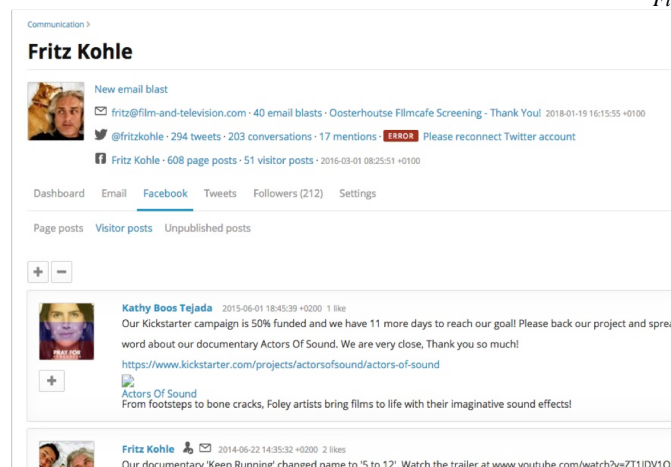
Communication >

Fritz Kohle

New email blast

fritz@film-and-television.com · 40 email blasts · Oosterhoutse Filmcafe Screening - Thank You! 2018-01-19 16:15:55 +0100

@fritzkohle · 294 tweets · 203 conversations · 17 mentions · ERROR Please reconnect Twitter account

Fritz Kohle · 608 page posts · 51 visitor posts · 2016-03-01 08:25:51 +0100

Dashboard Email Facebook Tweets Followers (212) Settings

Page posts Visitor posts Unpublished posts

+ −

Kathy Boos Tejada 2015-06-01 18:45:39 +0200 1 like
Our Kickstarter campaign is 50% funded and we have 11 more days to reach our goal! Please back our project and sprea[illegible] word about our documentary Actors Of Sound. We are very close, Thank you so much!
https://www.kickstarter.com/projects/actorsofsound/actors-of-sound
Actors Of Sound
From footsteps to bone cracks, Foley artists bring films to life with their imaginative sound effects!

+

Fritz Kohle 2014-06-22 14:35:32 +0200 2 likes
Our documentary 'Keep Running' changed name to '5 to 12'. Watch the trailer at www.youtube.com/watch?v=ZT1UDV1O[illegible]